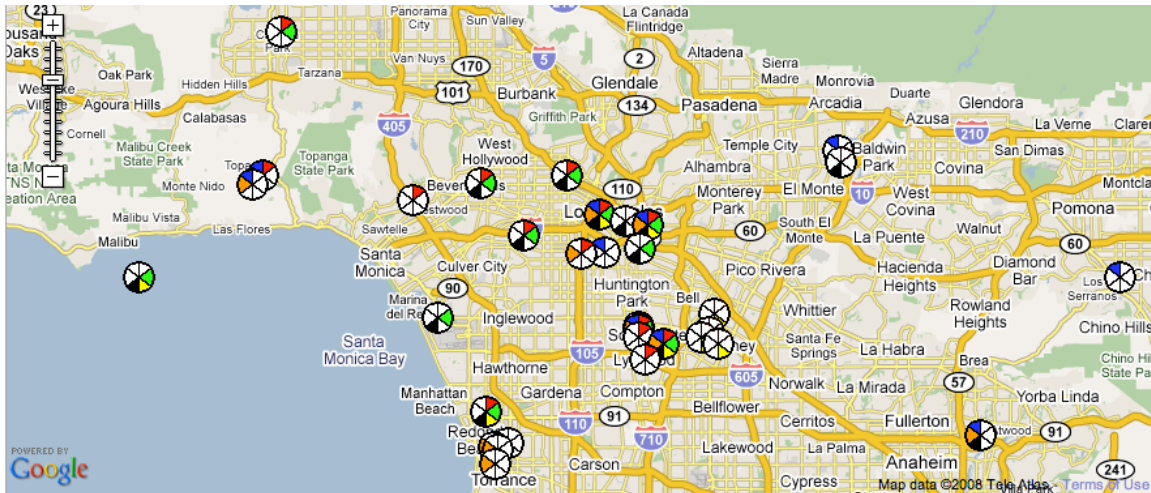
23
Panorama City
Sun Valley
La Canada Flintridge
2
Oaks
Altadena
Sierra Madre
Van Nuys
170
5
Glendale
Monrovia
Oak Park
Hidden Hills
Tarzana
101
Burbank
134
Pasadena
Arcadia
Duarte
Glendora
Agoura Hills
Griffith Park
Azusa
210
La Verne
Claren
Calabasas
405
West Hollywood
Temple City
Baldwin Park
San Dimas
Malibu Creek State Park
Topanga State Park
Alhambra
Covina
Monte Nido
110
Monterey Park
El Monte
West Covina
Montclai
Pomona
Malibu Vista
Las Flores
Sawtelle
10
Malibu
Santa Monica
60
South El Monte
Walnut
Culver City
Pico Rivera
La Puente
Diamond Bar
60
Hacienda Heights
Huntington Park
Bell
90
Marina del Rey
Inglewood
Whittier
Rowland Heights
Chino Hills
Santa Monica Bay
Santa Fe Springs
La Habra
105
Hawthorne
Brea
Chino Hill State Park
605
Norwalk
La Mirada
57
Yorba Linda
Manhattan Beach
Gardena
Compton
91
Bellflower
Cerritos
Fullerton
91
110
710
Lakewood
La Palma
Carson
Torrance
POWERED BY
Google
Cypress
Anaheim
241
Map data ©2008 Tele Atlas - Terms of Use